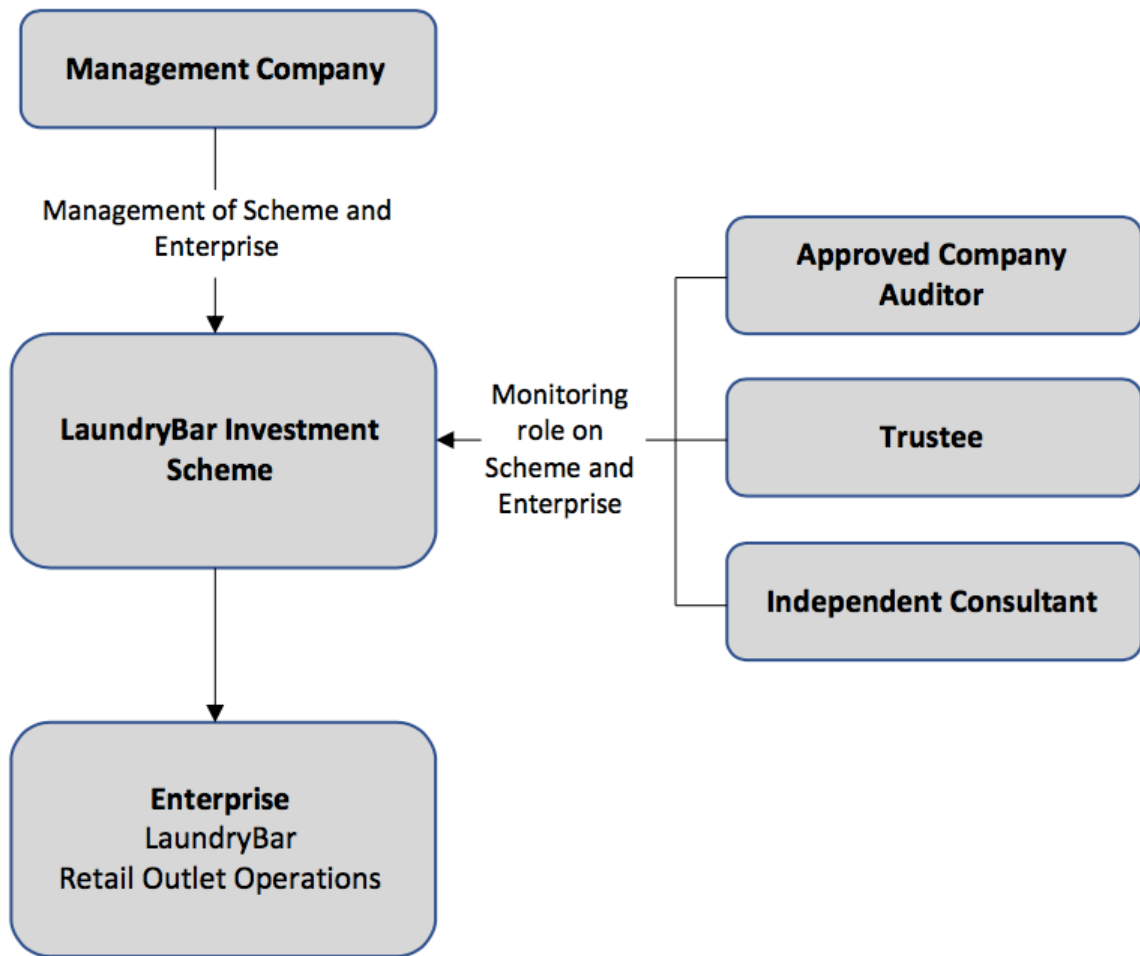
Management Company

Management of Scheme and Enterprise

LaundryBar Investment Scheme

Monitoring role on Scheme and Enterprise

Approved Company Auditor

Trustee

Independent Consultant

Enterprise
LaundryBar
Retail Outlet Operations